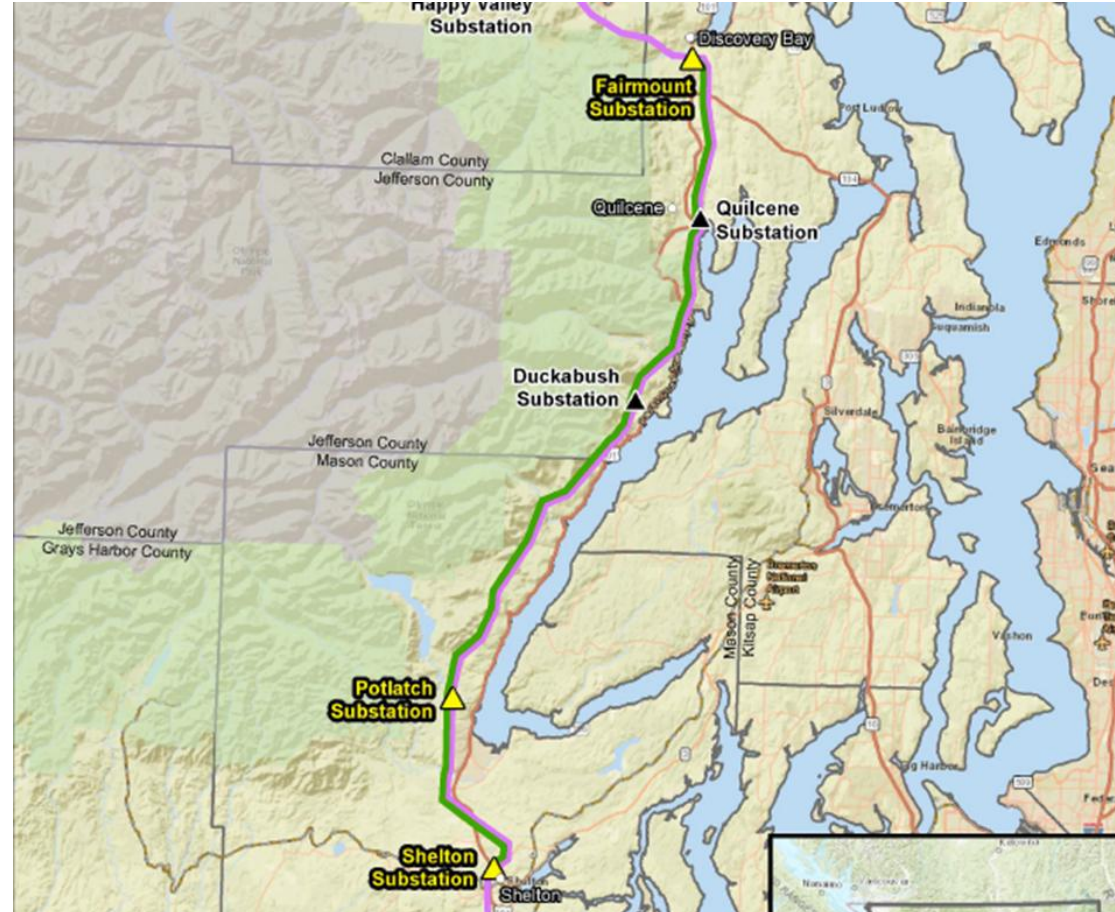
Happy Valley Substation

Discovery Bay

Fairmount Substation

Port Ludlow

Clallam County
Jefferson County

Quilcene

Quilcene Substation

Edmonds

Indianola

Suquamish

Duckabush Substation

Silverdale

Bainbridge Island

Jefferson County
Mason County

Bremerton

Jefferson County
Grays Harbor County

Mason County
Kitsap County

Vashon

Potlatch Substation

Gig Harbor

Shelton Substation

Shelton